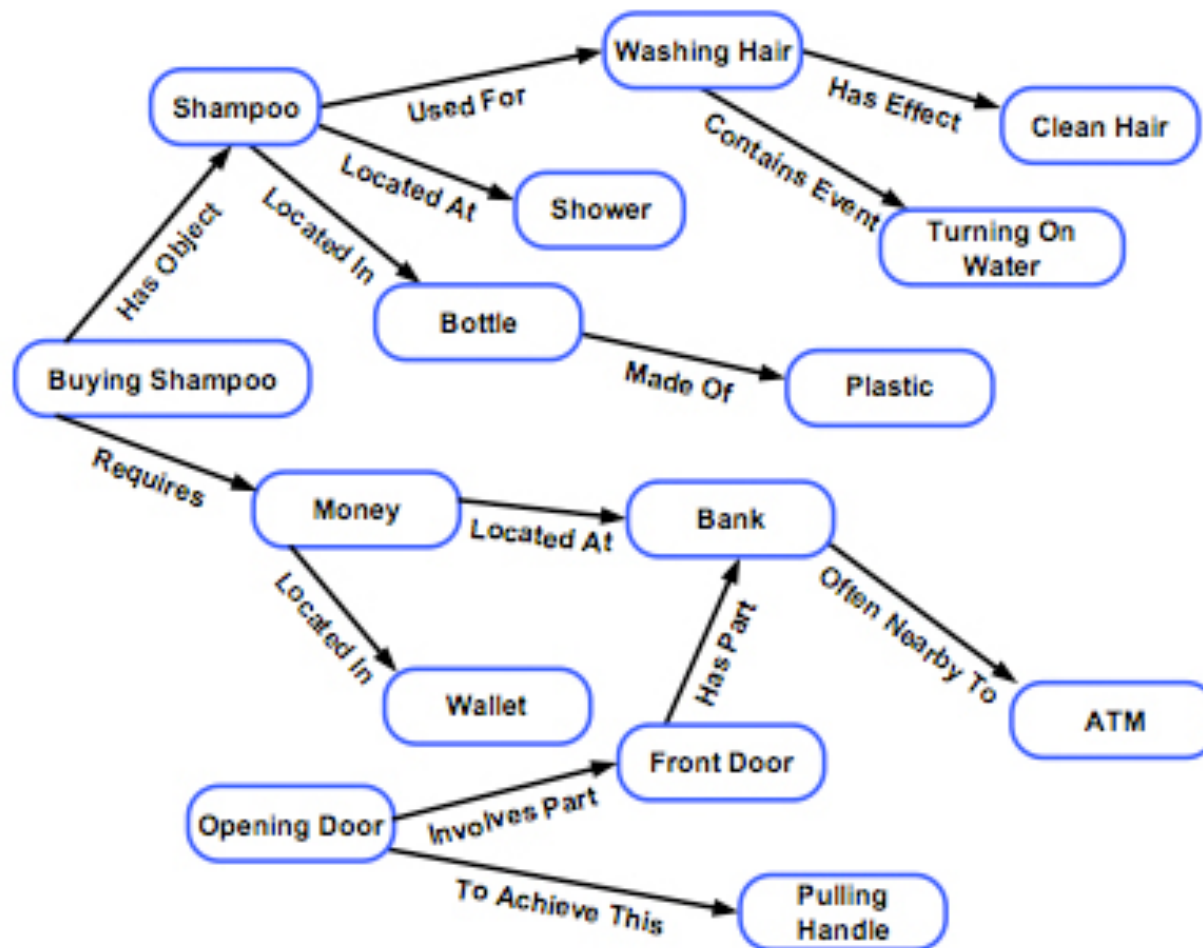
Washing Hair
Shampoo
Used For
Has Effect
Clean Hair
Contains Event
Located At
Shower
Turning On Water
Has Object
Located In
Bottle
Made Of
Plastic
Buying Shampoo
Requires
Money
Located At
Bank
Located In
Often Nearby To
Has Part
Wallet
ATM
Front Door
Opening Door
Involves Part
To Achieve This
Pulling Handle